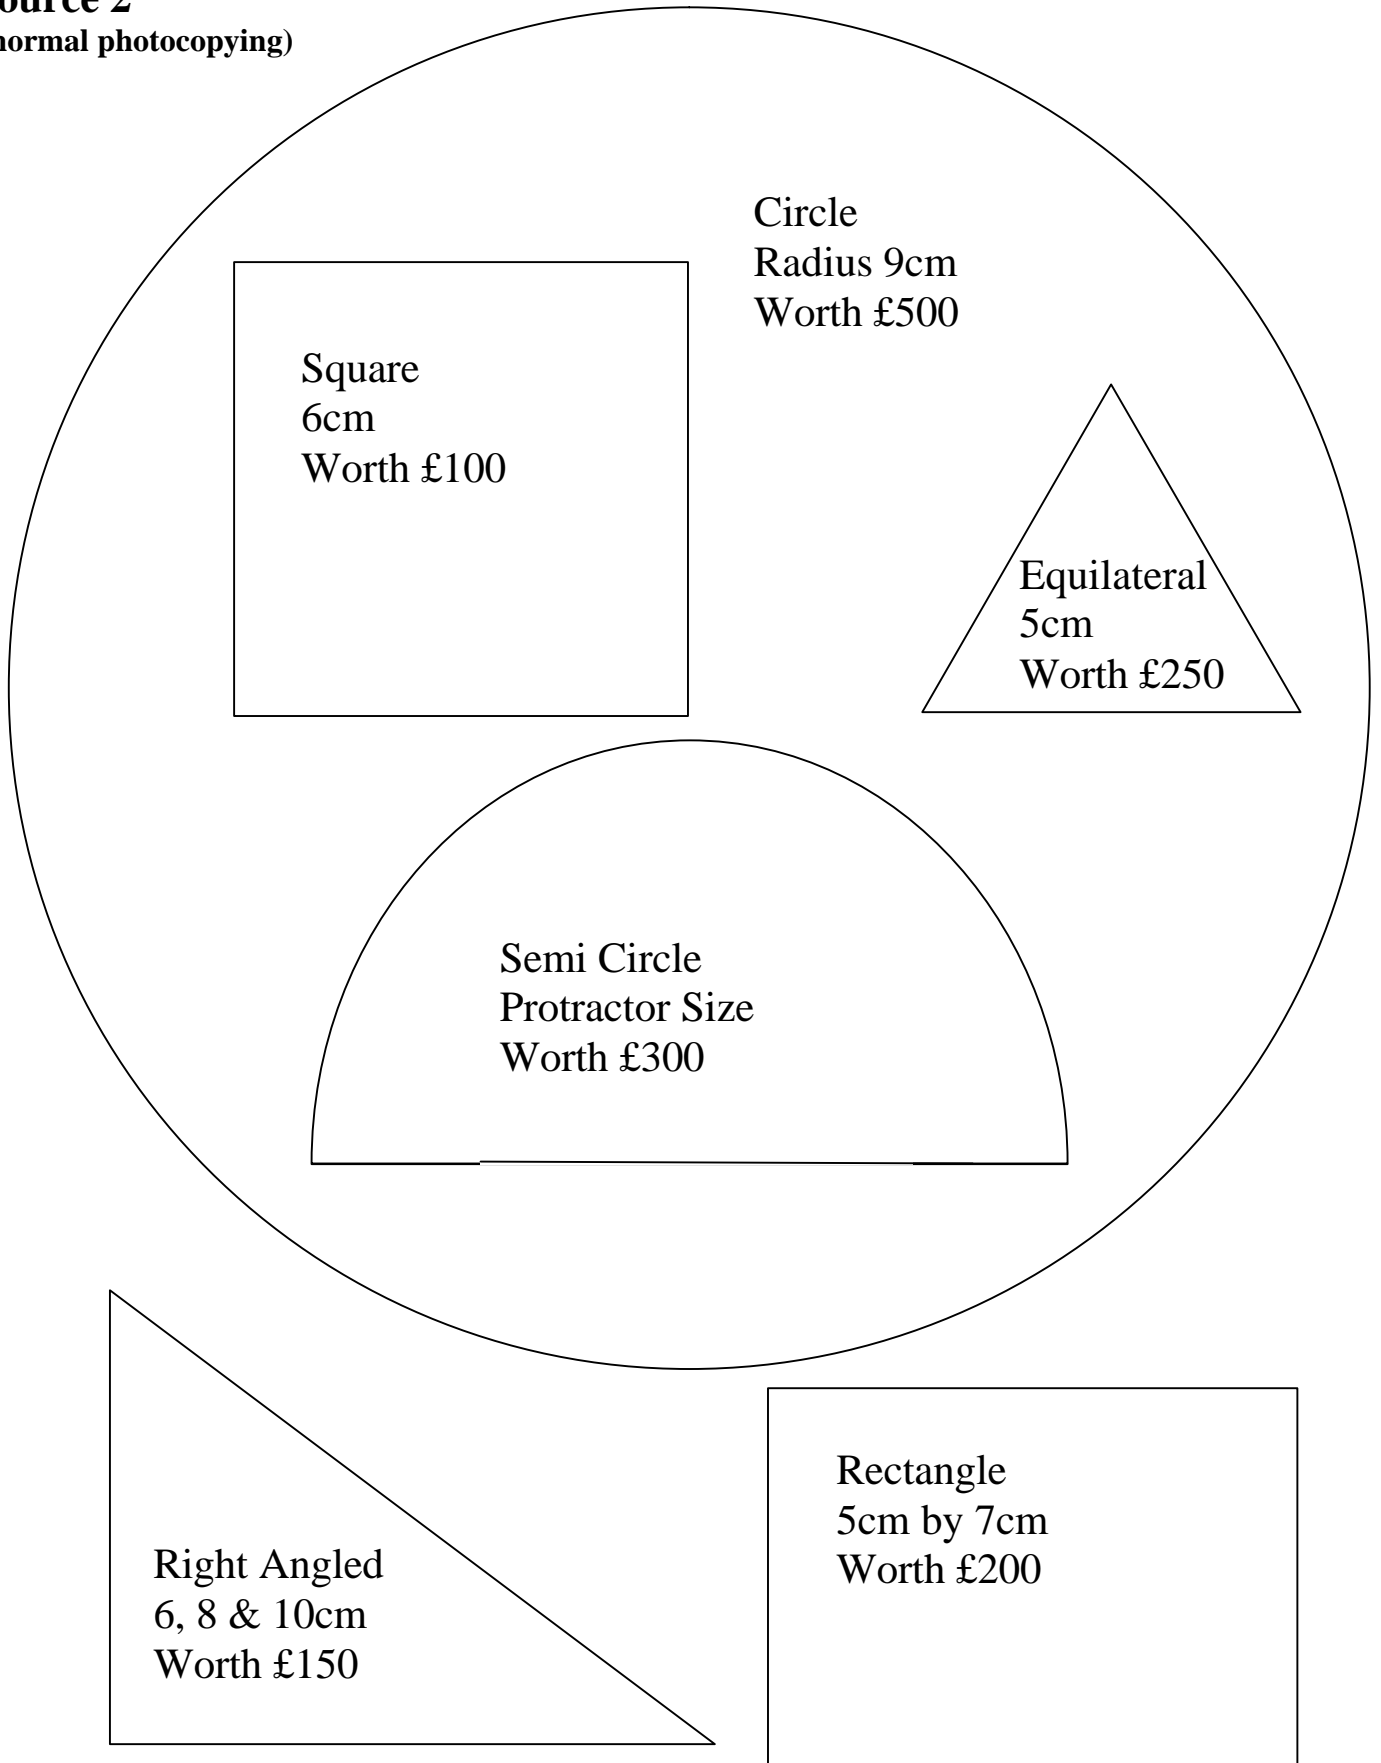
ource 2
normal photocopying)

Circle
Radius 9cm
Worth £500

Square
6cm
Worth £100

Equilateral
5cm
Worth £250

Semi Circle
Protractor Size
Worth £300

Right Angled
6, 8 & 10cm
Worth £150

Rectangle
5cm by 7cm
Worth £200